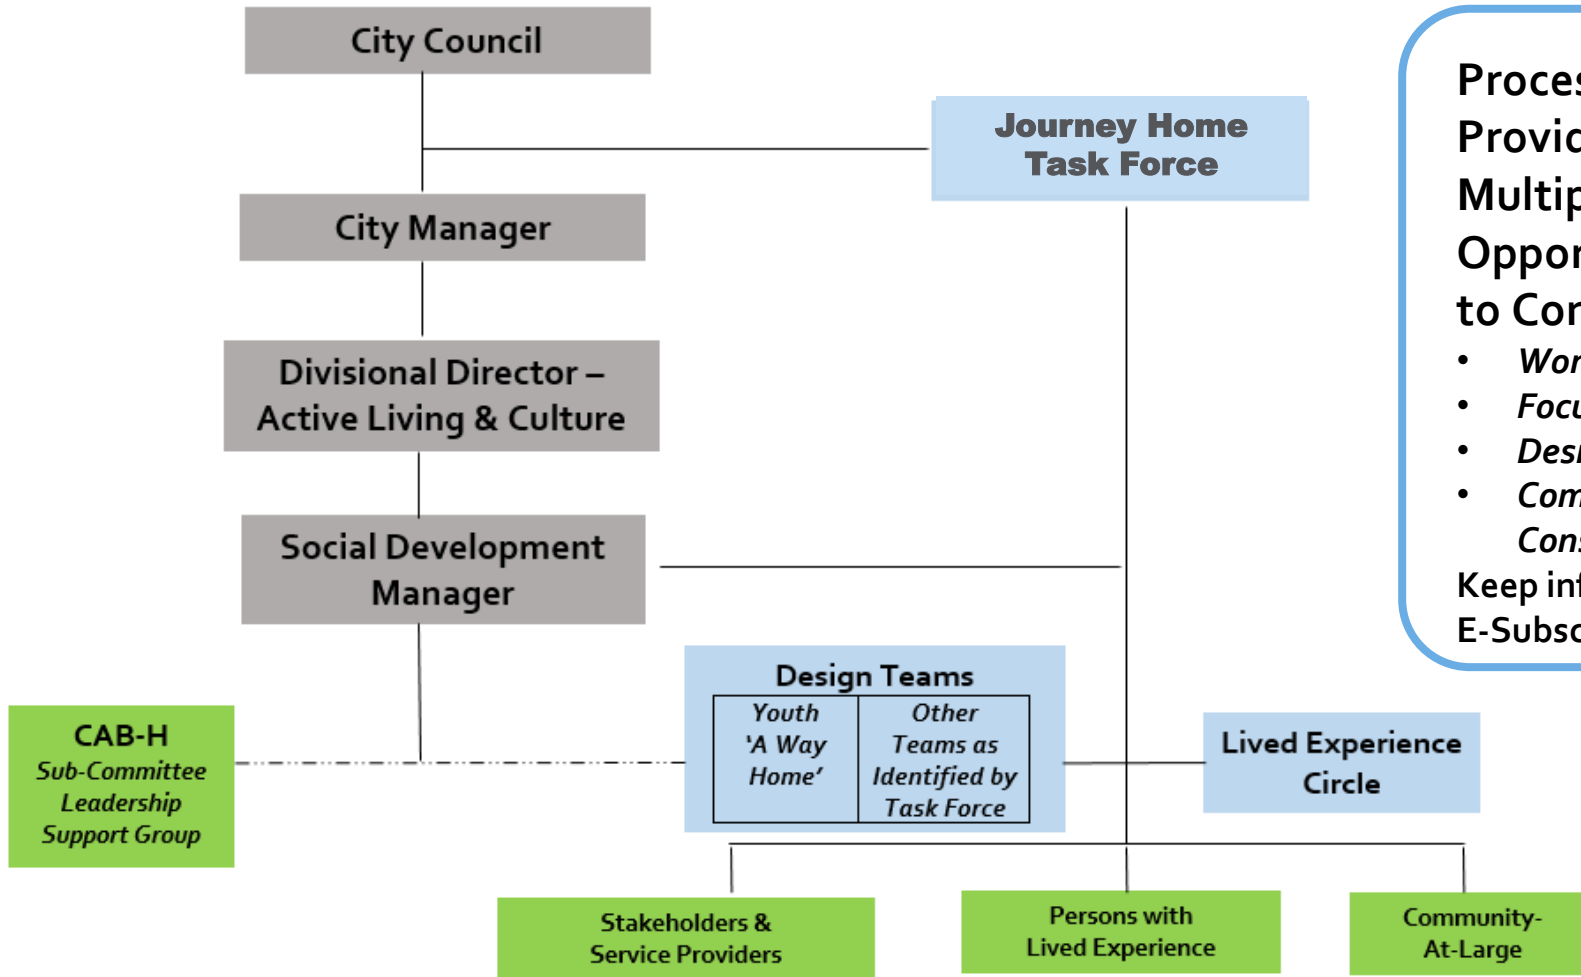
City Council

Journey Home Task Force

City Manager

Divisional Director – Active Living & Culture

Social Development Manager

Design Teams

| Youth 'A Way Home' | Other Teams as Identified by Task Force |
|---|---|

CAB-H Sub-Committee Leadership Support Group

Lived Experience Circle

Stakeholders & Service Providers

Persons with Lived Experience

Community-At-Large

Proces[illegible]
Provic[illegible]
Multip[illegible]
Oppor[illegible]
to Cor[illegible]
• Wor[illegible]
• Focu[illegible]
• Desi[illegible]
• Com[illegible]
Cons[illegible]
Keep inf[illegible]
E-Subsc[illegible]